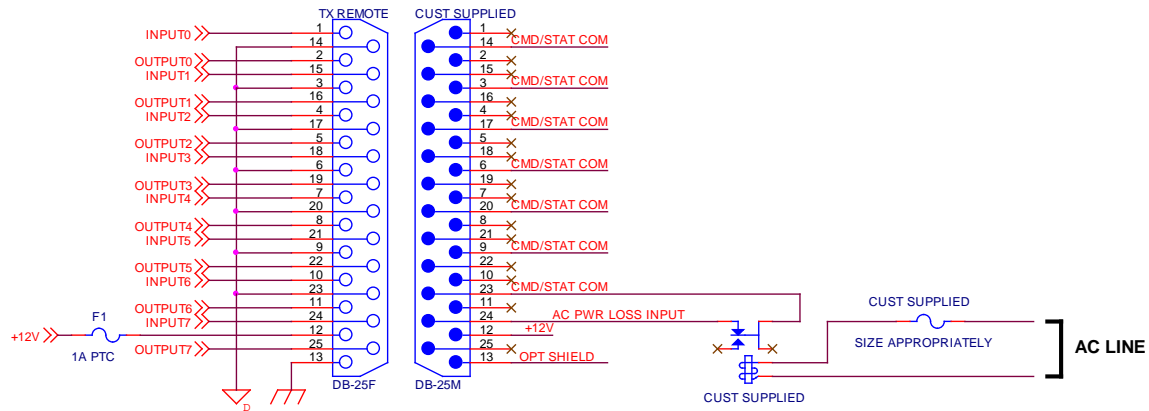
TX REMOTE

CUST SUPPLIED

INPUT0
OUTPUT0
INPUT1
OUTPUT1
INPUT2
OUTPUT2
INPUT3
OUTPUT3
INPUT4
OUTPUT4
INPUT5
OUTPUT5
INPUT6
OUTPUT6
INPUT7
+12V
F1
1A PTC
OUTPUT7

1
14
2
15
3
16
4
17
5
18
6
19
7
20
8
21
9
22
10
23
11
24
12
25
13

DB-25F

1
14
2
15
3
16
4
17
5
18
6
19
7
20
8
21
9
22
10
23
11
24
12
25
13

DB-25M

CMD/STAT COM
CMD/STAT COM
CMD/STAT COM
CMD/STAT COM
CMD/STAT COM
CMD/STAT COM
CMD/STAT COM
AC PWR LOSS INPUT
+12V
OPT SHIELD

D

CUST SUPPLIED
SIZE APPROPRIATELY
AC LINE
CUST SUPPLIED